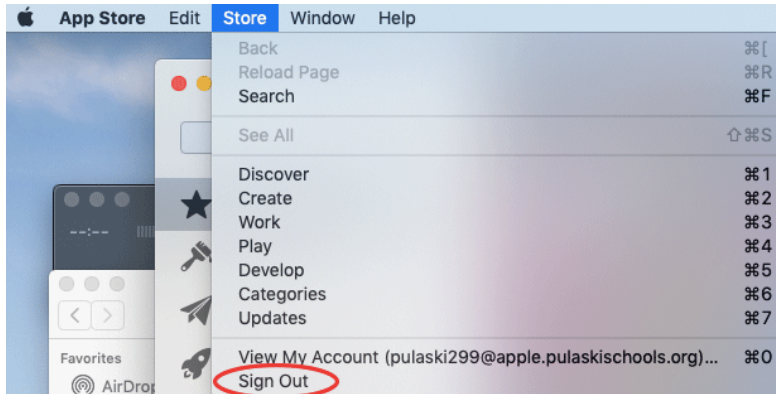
App Store Edit Store Window Help

Back ⌘[
Reload Page ⌘R
Search ⌘F

See All ⇧⌘S

Discover ⌘1
Create ⌘2
Work ⌘3
Play ⌘4
Develop ⌘5
Categories ⌘6
Updates ⌘7

View My Account (pulaski299@apple.pulaskischools.org)... ⌘0
Sign Out

--:--

Favorites
AirDrop